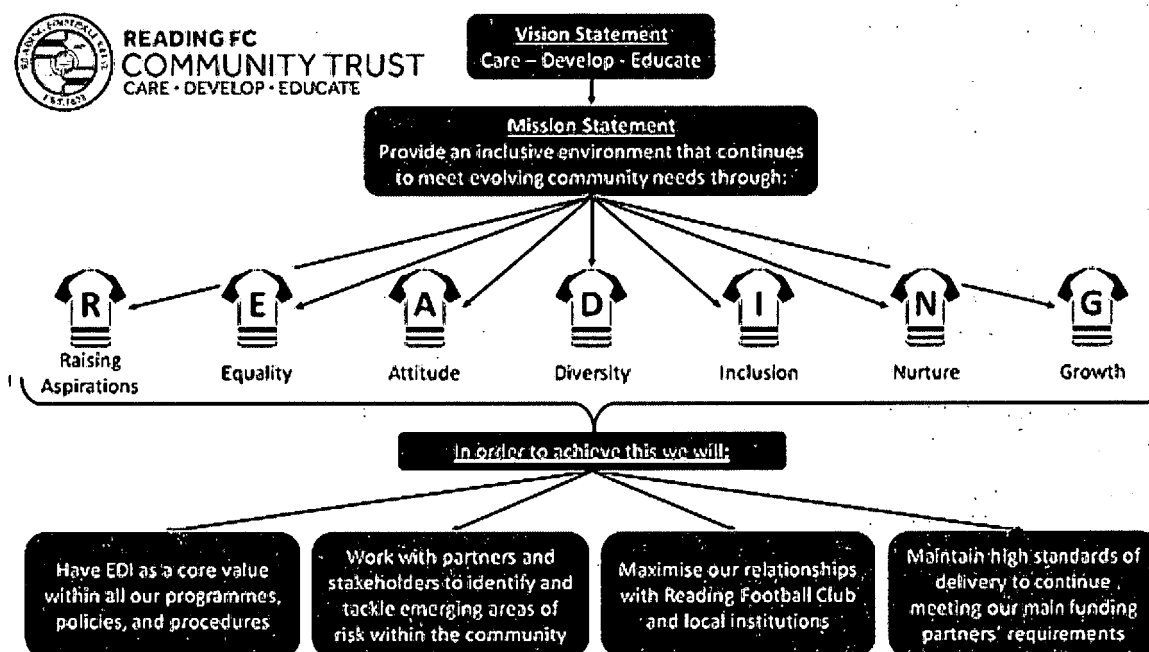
READING FC
COMMUNITY TRUST
CARE · DEVELOP · EDUCATE

Vision Statement
Care – Develop - Educate

Mission Statement
Provide an inclusive environment that continues to meet evolving community needs through:

R
Raising Aspirations

E
Equality

A
Attitude

D
Diversity

I
Inclusion

N
Nurture

G
Growth

In order to achieve this we will:

Have EDI as a core value within all our programmes, policies, and procedures

Work with partners and stakeholders to identify and tackle emerging areas of risk within the community

Maximise our relationships with Reading Football Club and local institutions

Maintain high standards of delivery to continue meeting our main funding partners' requirements